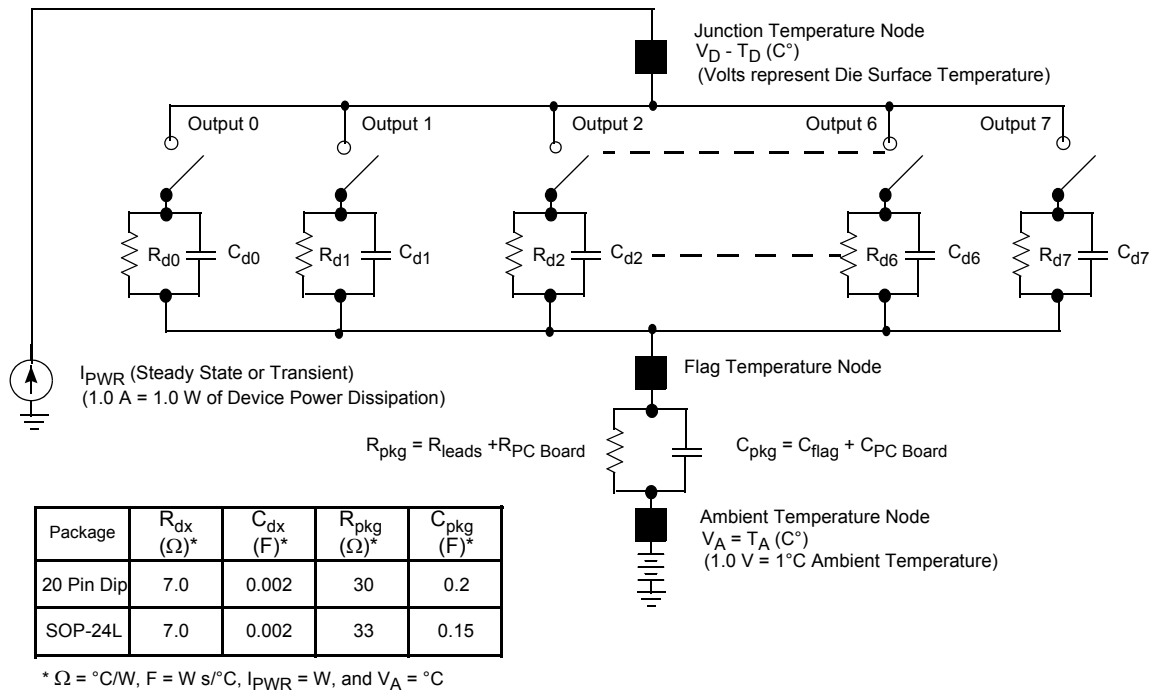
Junction Temperature Node
$V_D$ - $T_D$ (C°)
(Volts represent Die Surface Temperature)

Output 0
Output 1
Output 2
Output 6
Output 7

$R_{d0}$ $C_{d0}$
$R_{d1}$ $C_{d1}$
$R_{d2}$ $C_{d2}$
$R_{d6}$ $C_{d6}$
$R_{d7}$ $C_{d7}$

$I_{PWR}$ (Steady State or Transient)
(1.0 A = 1.0 W of Device Power Dissipation)

Flag Temperature Node

$R_{pkg} = R_{leads} + R_{PC\ Board}$
$C_{pkg} = C_{flag} + C_{PC\ Board}$

Ambient Temperature Node
$V_A = T_A$ (C°)
(1.0 V = 1°C Ambient Temperature)

| Package | $R_{dx}$ ($\Omega$)* | $C_{dx}$ (F)* | $R_{pkg}$ ($\Omega$)* | $C_{pkg}$ (F)* |
|---|---|---|---|---|
| 20 Pin Dip | 7.0 | 0.002 | 30 | 0.2 |
| SOP-24L | 7.0 | 0.002 | 33 | 0.15 |

* $\Omega$ = °C/W, F = W s/°C, $I_{PWR}$ = W, and $V_A$ = °C